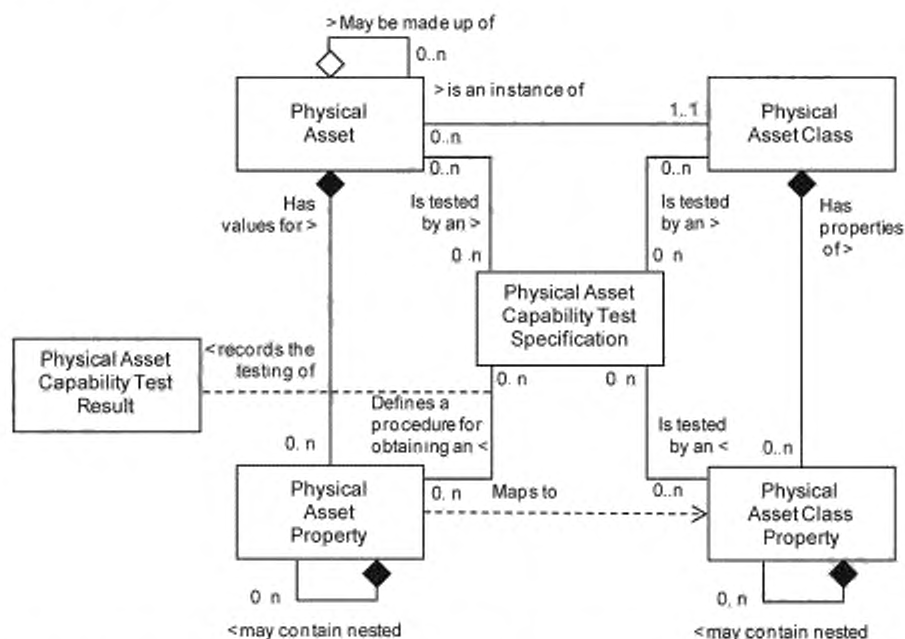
>May be made up of

0..n

Physical Asset

>is an instance of

1..1

Physical Asset Class

0..n

0..n

0..n

Has values for >

Is tested by an >

Is tested by an >

Has properties of >

0 n

0 n

Physical Asset Capability Test Specification

Physical Asset Capability Test Result

<records the testing of

0. n

0 n

Defines a procedure for obtaining an <

Is tested by an <

0. n

0..n

Physical Asset Property

0. n

Maps to

0..n

Physical Asset Class Property

0 n

0, n

<may contain nested

<may contain nested